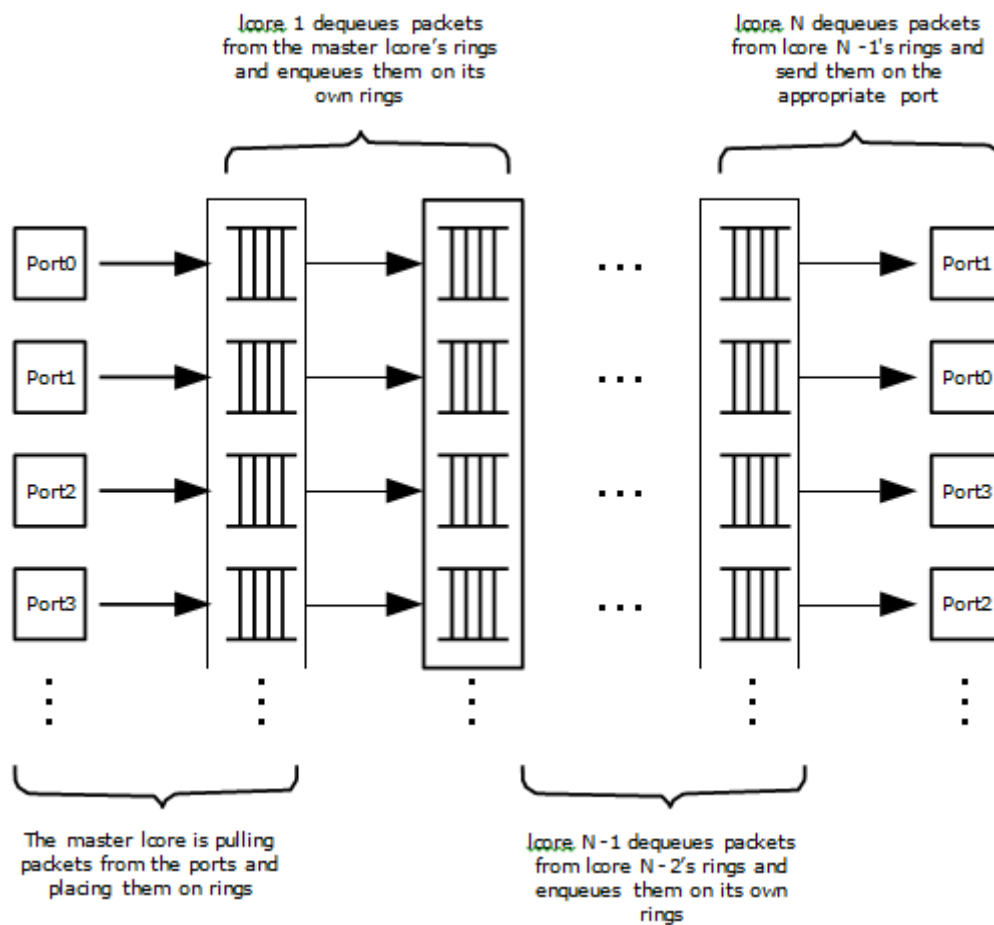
lcore 1 dequeues packets from the master lcore's rings and enqueues them on its own rings

lcore N dequeues packets from lcore N -1's rings and send them on the appropriate port

Port0
Port1
Port2
Port3

Port1
Port0
Port3
Port2

The master lcore is pulling packets from the ports and placing them on rings

lcore N -1 dequeues packets from lcore N - 2's rings and enqueues them on its own rings